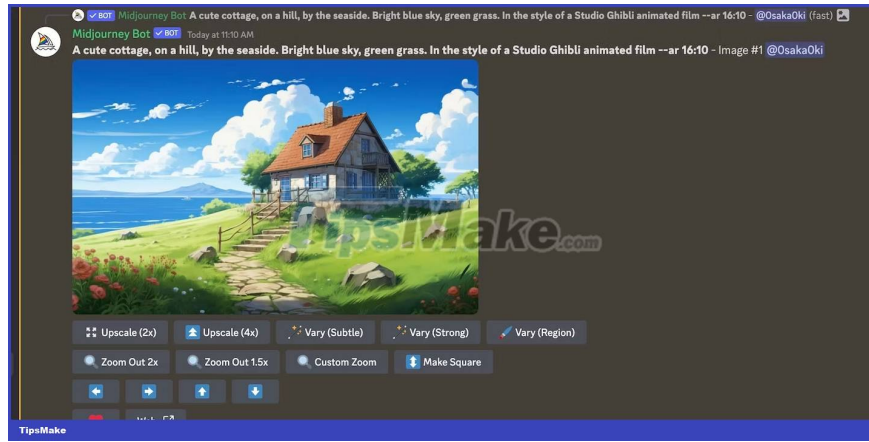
BOT Midjourney Bot A cute cottage, on a hill, by the seaside. Bright blue sky, green grass. In the style of a Studio Ghibli animated film --ar 16:10 - @OsakaOki (fast)

Midjourney Bot BOT Today at 11:10 AM
A cute cottage, on a hill, by the seaside. Bright blue sky, green grass. In the style of a Studio Ghibli animated film --ar 16:10 - Image #1 @OsakaOki

TipsMake.com

Upscale (2x) Upscale (4x) Vary (Subtle) Vary (Strong) Vary (Region)

Zoom Out 2x Zoom Out 1.5x Custom Zoom Make Square

Web

TipsMake